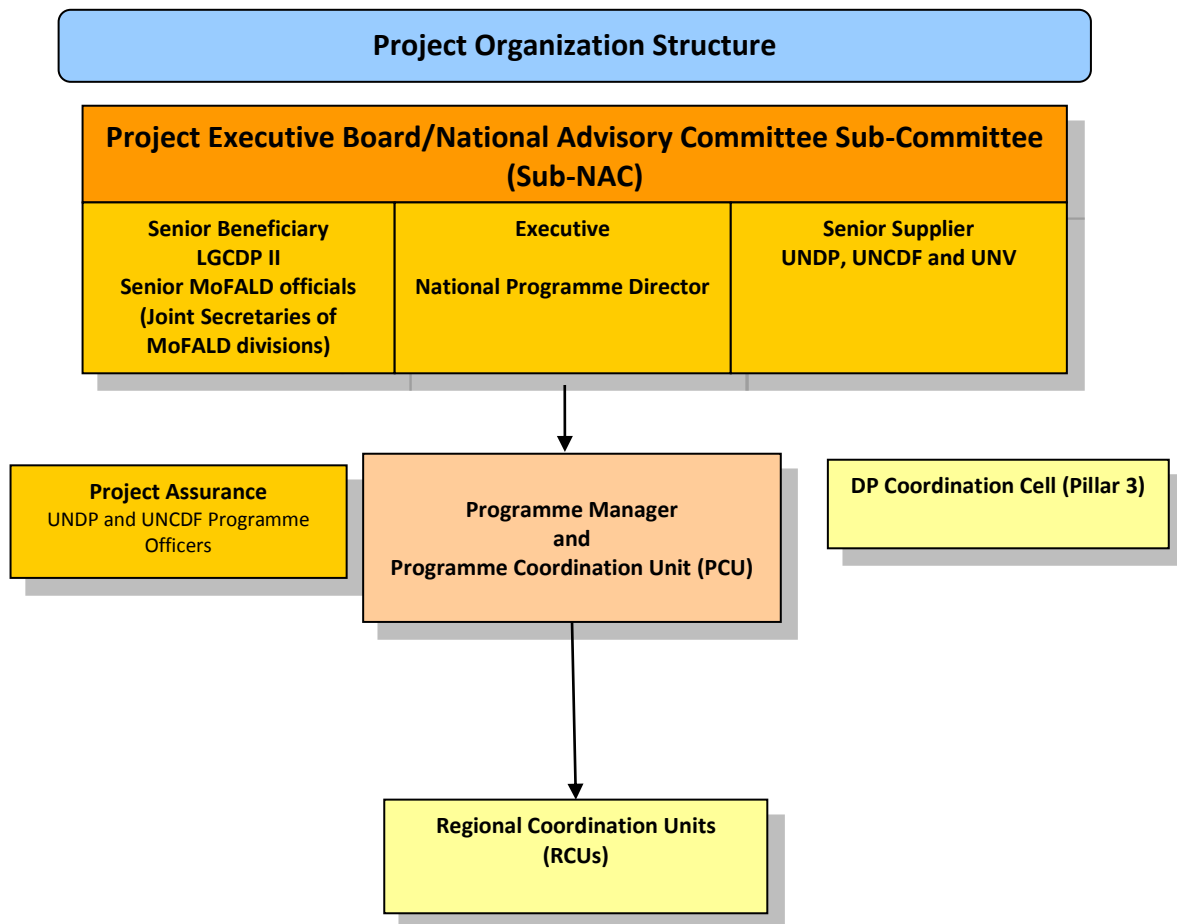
Project Organization Structure

Project Executive Board/National Advisory Committee Sub-Committee (Sub-NAC)

Senior Beneficiary
LGCDP II
Senior MoFALD officials
(Joint Secretaries of MoFALD divisions)

Executive
National Programme Director

Senior Supplier
UNDP, UNCDF and UNV

Project Assurance
UNDP and UNCDF Programme Officers

Programme Manager
and
Programme Coordination Unit (PCU)

DP Coordination Cell (Pillar 3)

Regional Coordination Units
(RCUs)